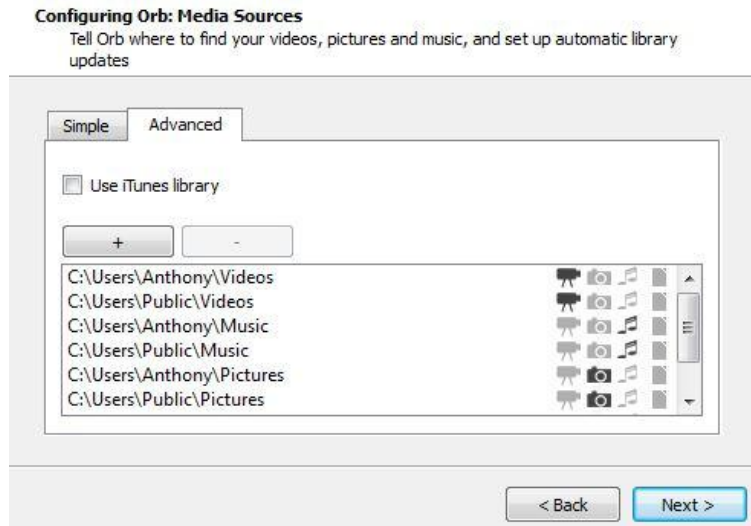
**Configuring Orb: Media Sources**
Tell Orb where to find your videos, pictures and music, and set up automatic library updates

Simple | Advanced

Use iTunes library

+ | -

C:\Users\Anthony\Videos
C:\Users\Public\Videos
C:\Users\Anthony\Music
C:\Users\Public\Music
C:\Users\Anthony\Pictures
C:\Users\Public\Pictures

< Back | Next >